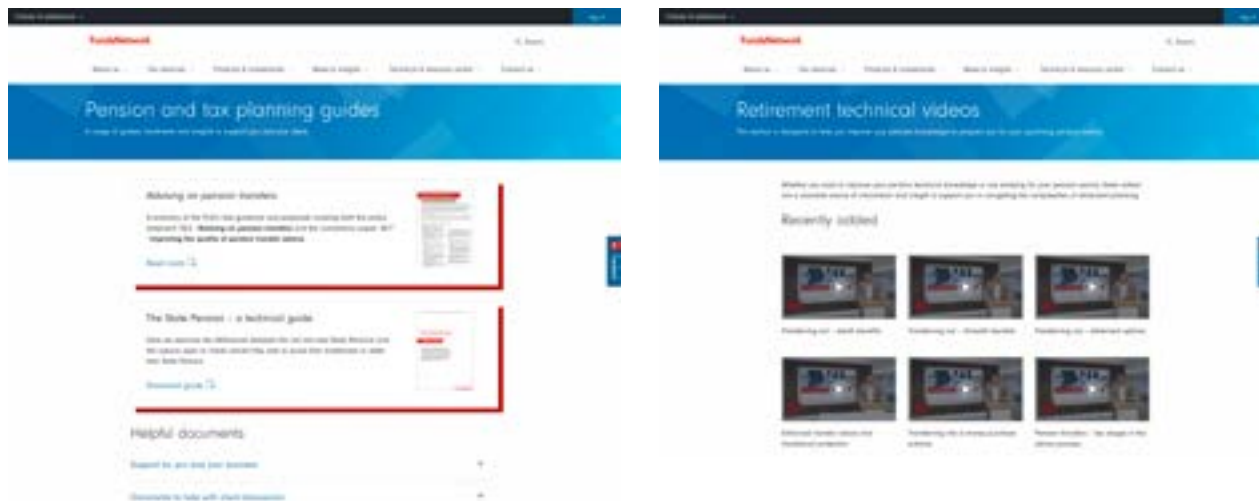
FundsNetwork

Pension and tax planning guides

Advising on pension transfers

Read more

The State Pension – a technical guide

Download guide

Helpful documents

Support for you and your business

FundsNetwork

Retirement technical videos

Recently added